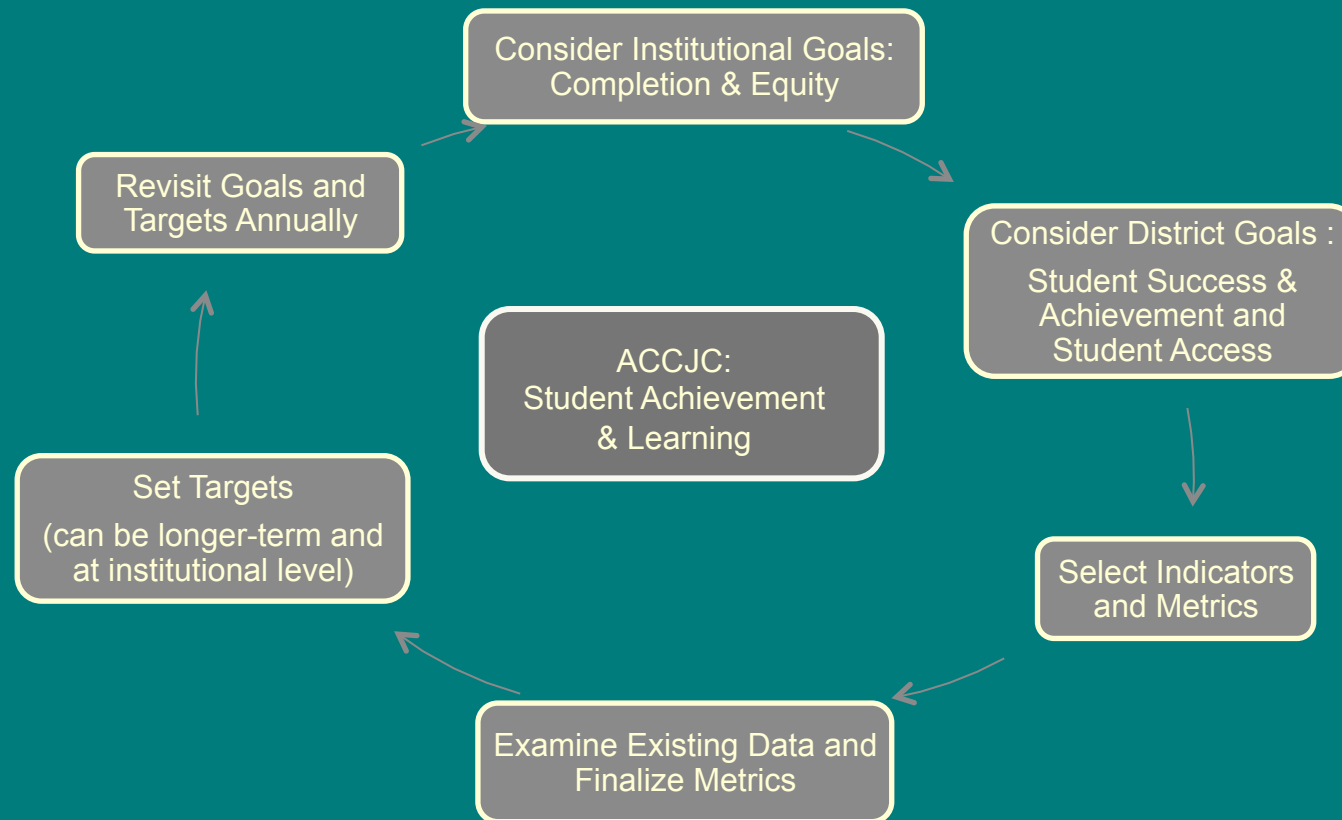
Consider Institutional Goals: Completion & Equity

Consider District Goals : Student Success & Achievement and Student Access

Select Indicators and Metrics

Examine Existing Data and Finalize Metrics

Set Targets

(can be longer-term and at institutional level)

Revisit Goals and Targets Annually

ACCJC: Student Achievement & Learning